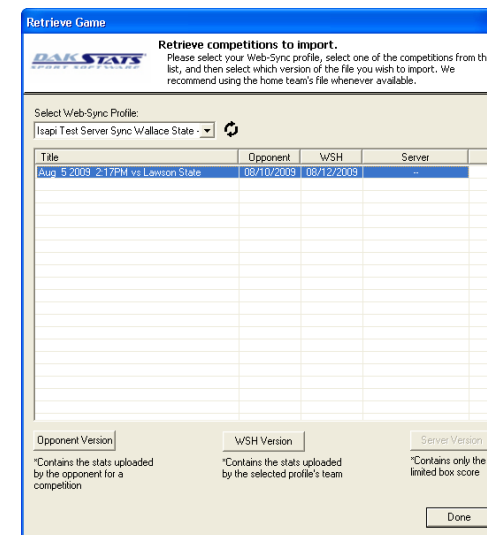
Retrieve Game

DAKSTATS SPORT SOFTWARE

Retrieve competitions to import.

Please select your Web-Sync profile, select one of the competitions from th list, and then select which version of the file you wish to import. We recommend using the home team's file whenever available.

Select Web-Sync Profile:

Isapi Test Server Sync Wallace State -

| Title | Opponent | WSH | Server |
|---|---|---|---|
| Aug 5 2009 2:17PM vs Lawson State | 08/10/2009 | 08/12/2009 | -- |

Opponent Version

*Contains the stats uploaded by the opponent for a competition

WSH Version

*Contains the stats uploaded by the selected profile's team

Server Version

*Contains only the limited box score

Done